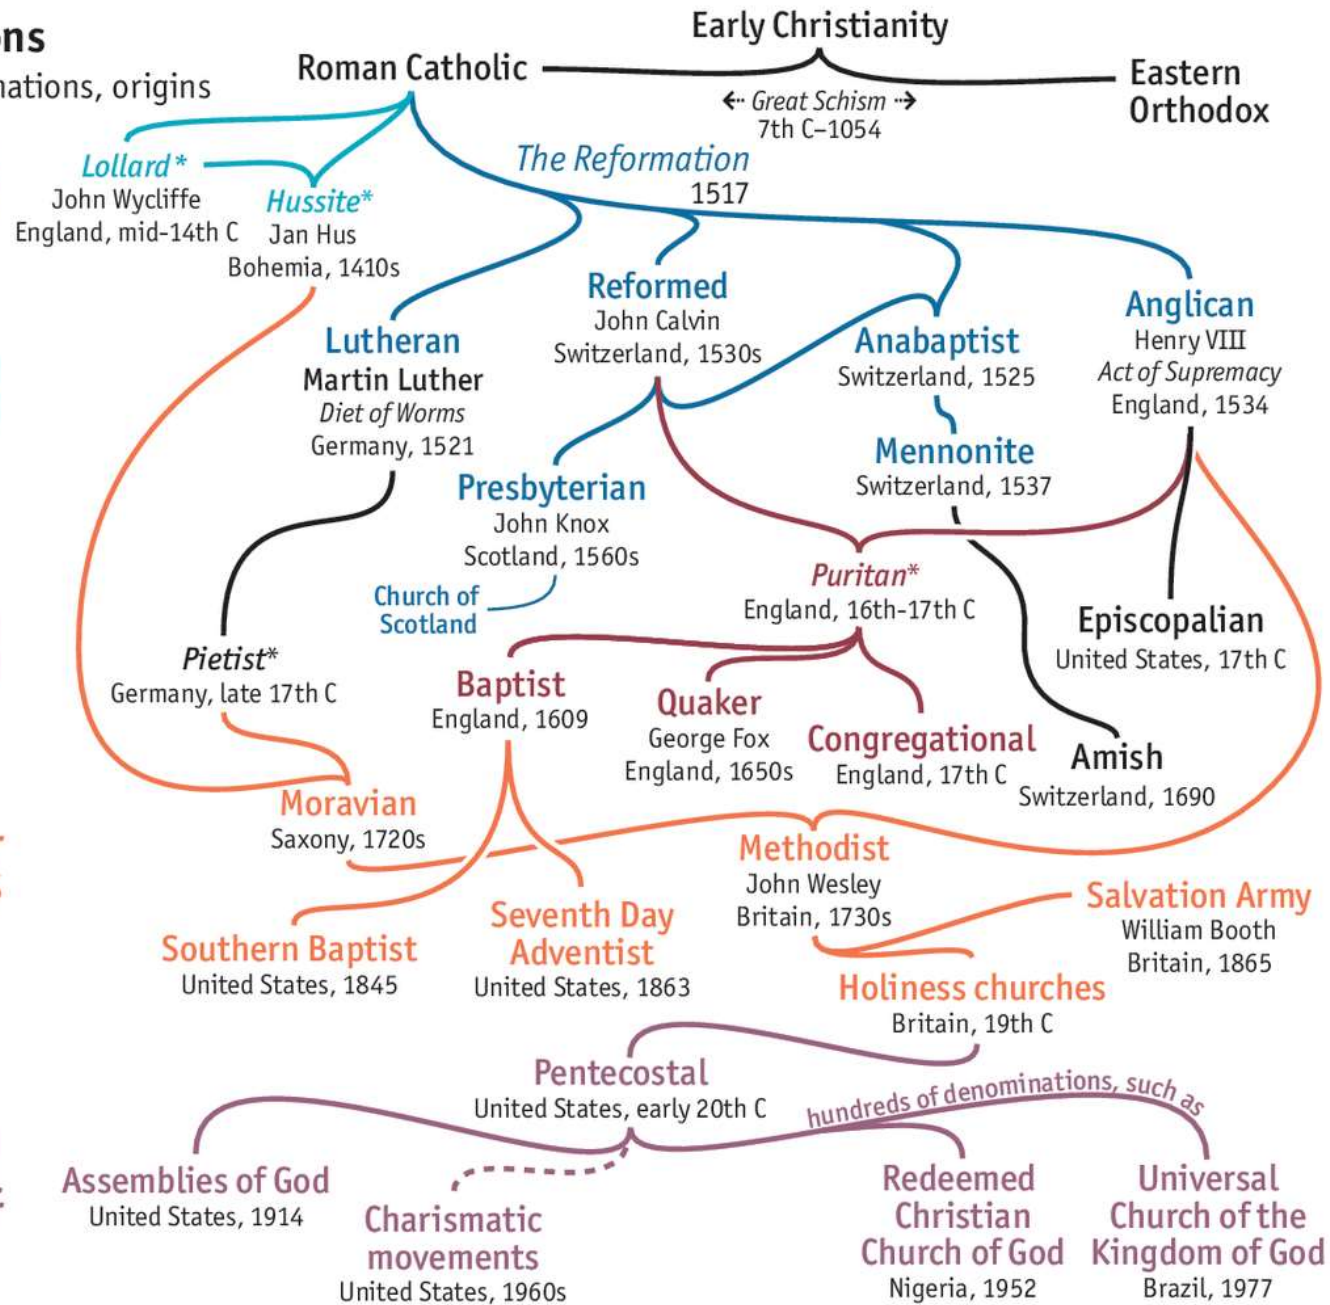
ns
nations, origins

Early Christianity

Roman Catholic

Eastern Orthodox

Great Schism
7th C–1054

Lollard*
John Wycliffe
England, mid-14th C

Hussite*
Jan Hus
Bohemia, 1410s

The Reformation
1517

Lutheran
Martin Luther
Diet of Worms
Germany, 1521

Reformed
John Calvin
Switzerland, 1530s

Anabaptist
Switzerland, 1525

Anglican
Henry VIII
Act of Supremacy
England, 1534

Mennonite
Switzerland, 1537

Presbyterian
John Knox
Scotland, 1560s

Church of Scotland

Puritan*
England, 16th-17th C

Episcopalian
United States, 17th C

Pietist*
Germany, late 17th C

Baptist
England, 1609

Quaker
George Fox
England, 1650s

Congregational
England, 17th C

Amish
Switzerland, 1690

Moravian
Saxony, 1720s

Methodist
John Wesley
Britain, 1730s

Salvation Army
William Booth
Britain, 1865

Southern Baptist
United States, 1845

Seventh Day Adventist
United States, 1863

Holiness churches
Britain, 19th C

Pentecostal
United States, early 20th C

hundreds of denominations, such as

Assemblies of God
United States, 1914

Charismatic movements
United States, 1960s

Redeemed Christian Church of God
Nigeria, 1952

Universal Church of the Kingdom of God
Brazil, 1977